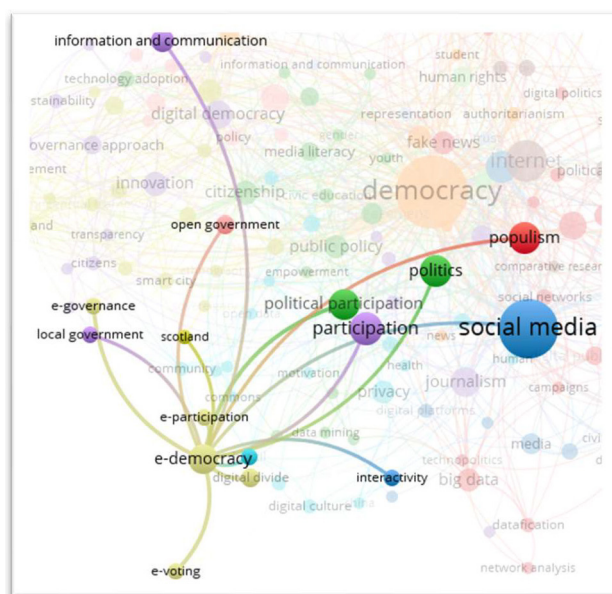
information and communication
student
technology adoption
information and communication
human rights
stainability
digital politics
digital democracy
representation
authoritarianism
overnance approach
policy
fake news
ement
media literacy
youth
internet
politice
innovation
democracy
citizenship
civic education
and
transparency
open government
public policy
populism
citizens
smart city
empowerment
politics
comparative resear
e-governance
political participation
social networks
local government
scotland
participation
social media
news
community
health
human
motivation
journalism
campaigns
commons
privacy
e-participation
digital platforms
data mining
media
civ
e-democracy
technopolitics
digital divide
interactivity
big data
digital culture
datafication
e-voting
network analysis